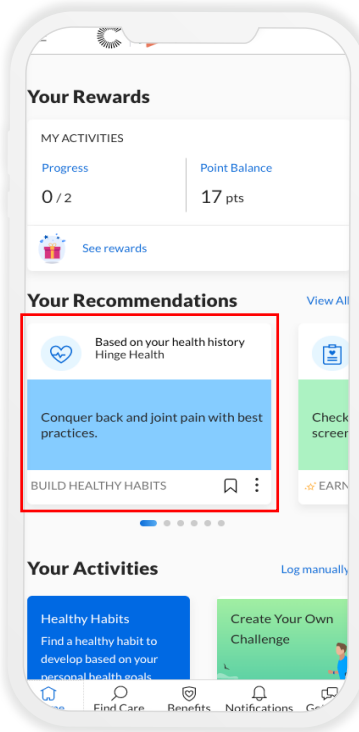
Your Rewards

MY ACTIVITIES

Progress
0 / 2

Point Balance
17 pts

See rewards

Your Recommendations

View All

Based on your health history
Hinge Health

Conquer back and joint pain with best practices.

BUILD HEALTHY HABITS

Check
screen

EARN

Your Activities

Log manually

Healthy Habits
Find a healthy habit to develop based on your personal health goals

Create Your Own Challenge

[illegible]
Find Care
Benefits
Notifications
Ge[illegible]